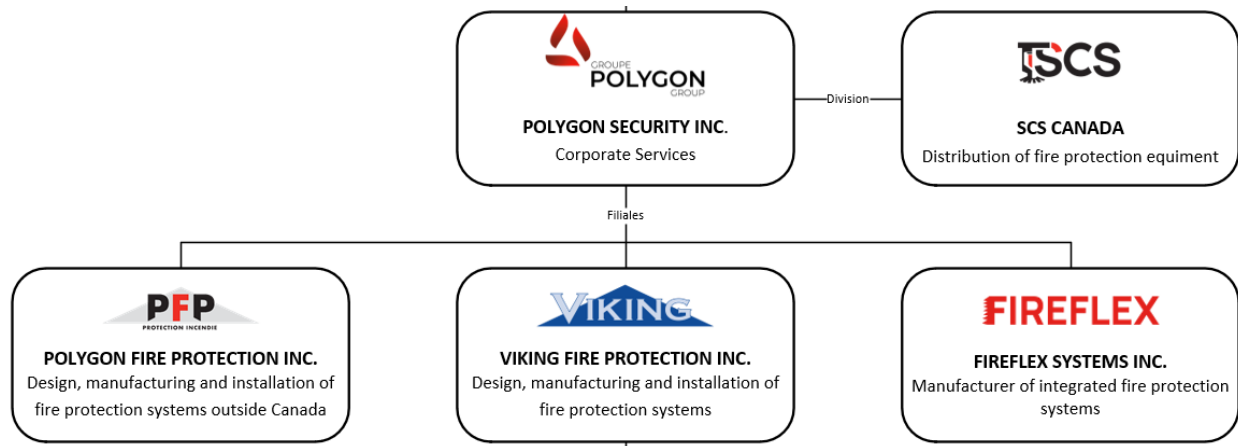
GROUPE POLYGON GROUP

POLYGON SECURITY INC.
Corporate Services

Division

SCS

SCS CANADA
Distribution of fire protection equiment

Filiales

PFP
PROTECTION INCENDIE

POLYGON FIRE PROTECTION INC.
Design, manufacturing and installation of fire protection systems outside Canada

VIKING

VIKING FIRE PROTECTION INC.
Design, manufacturing and installation of fire protection systems

FIREFLEX

FIREFLEX SYSTEMS INC.
Manufacturer of integrated fire protection systems